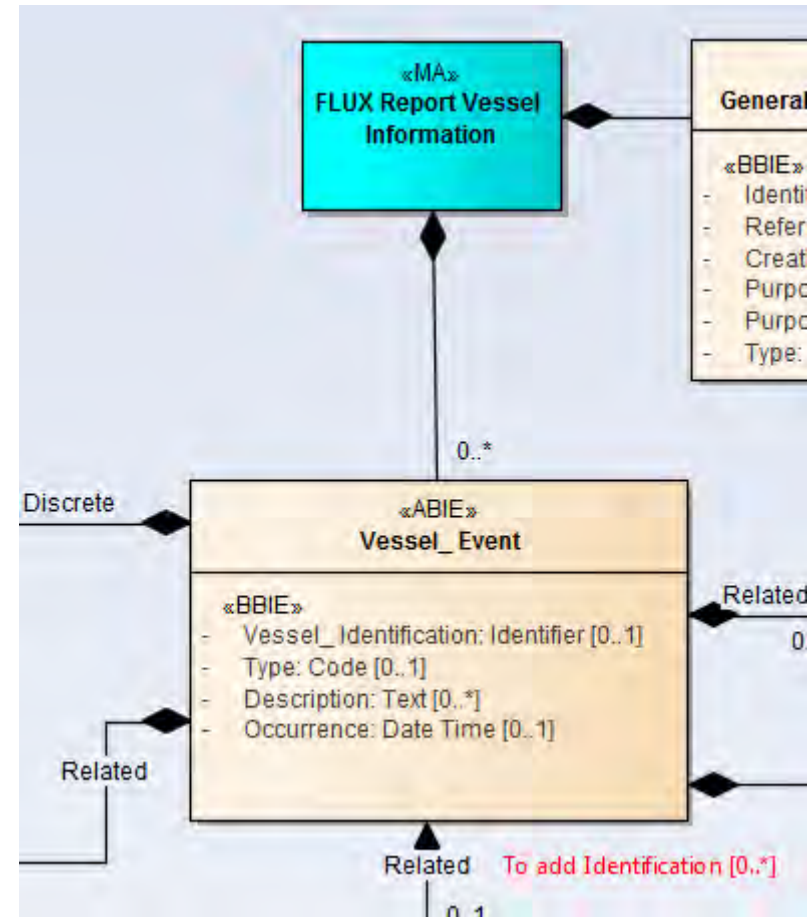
«MA»
FLUX Report Vessel Information

General

«BBIE»
- Identi
- Refer
- Creat
- Purpo
- Purpo
- Type:

0..*

Discrete

«ABIE»
Vessel_ Event

«BBIE»
- Vessel_Identification: Identifier [0..1]
- Type: Code [0..1]
- Description: Text [0..*]
- Occurrence: Date Time [0..1]

Related
0.

Related

Related
To add Identification [0..*]
0..1